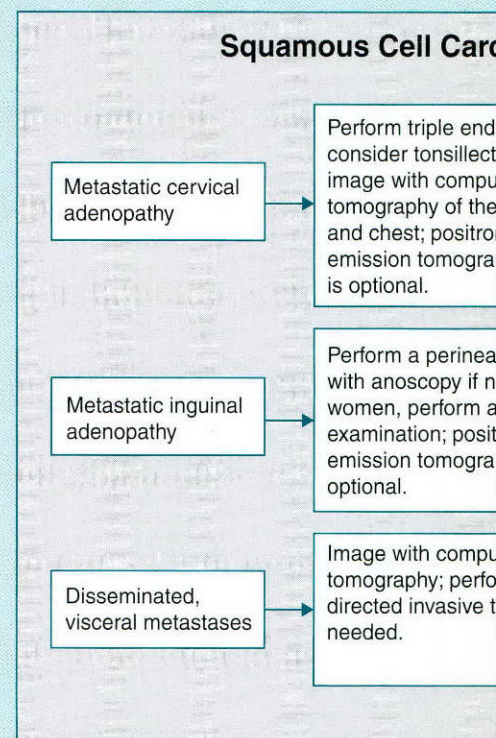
Squamous Cell Carc

Metastatic cervical adenopathy

Perform triple end consider tonsillect image with compu tomography of the and chest; positron emission tomogra is optional.

Metastatic inguinal adenopathy

Perform a perinea with anoscopy if n women, perform a examination; posit emission tomogra optional.

Disseminated, visceral metastases

Image with compu tomography; perfo directed invasive t needed.